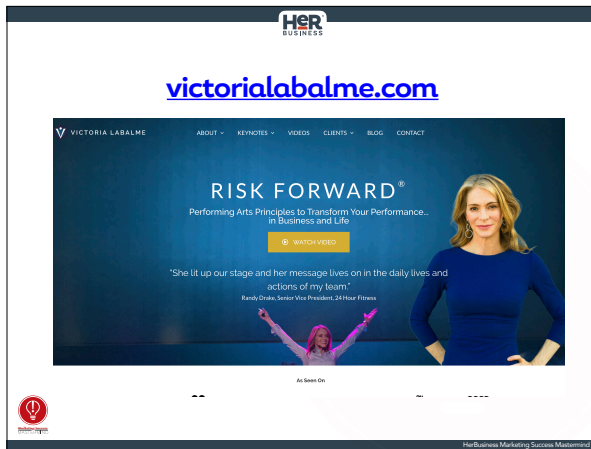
HER BUSINESS

victorialabalme.com

VICTORIA LABALME

ABOUT KEYNOTES VIDEOS CLIENTS BLOG CONTACT

RISK FORWARD®

Performing Arts Principles to Transform Your Performance... in Business and Life

WATCH VIDEO

"She lit up our stage and her message lives on in the daily lives and actions of my team."

Randy Drake, Senior Vice President, 24 Hour Fitness

As Seen On

HerBusiness Marketing Success Mastermind